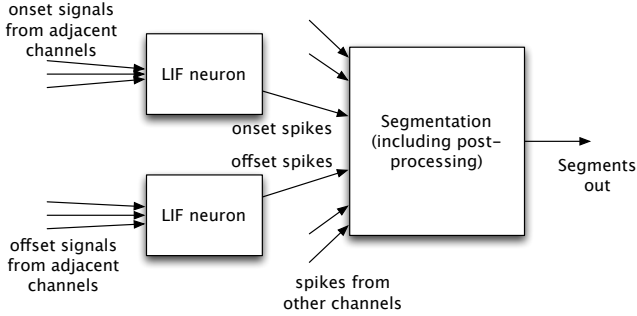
onset signals from adjacent channels

LIF neuron

onset spikes

offset spikes

LIF neuron

offset signals from adjacent channels

Segmentation (including post-processing)

Segments out

spikes from other channels